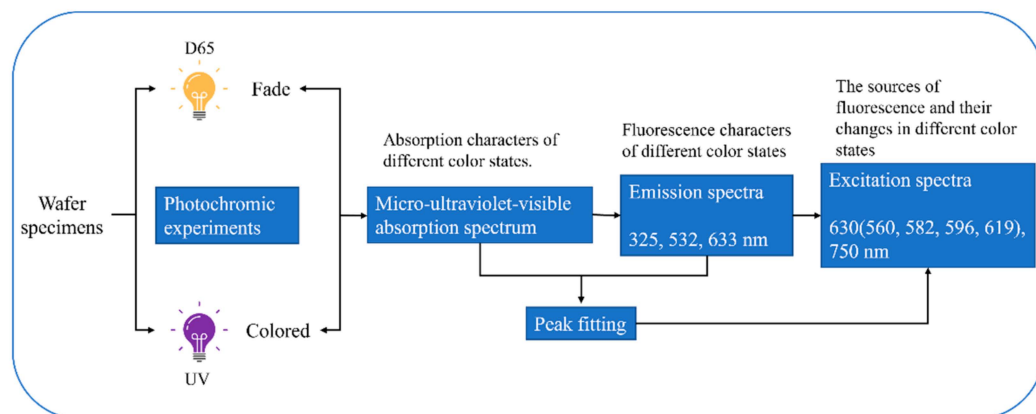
D65

Fade

Wafer specimens

Photochromic experiments

Colored

UV

Absorption characters of different color states.

Micro-ultraviolet-visible absorption spectrum

Fluorescence characters of different color states

Emission spectra

325, 532, 633 nm

The sources of fluorescence and their changes in different color states

Excitation spectra

630(560, 582, 596, 619), 750 nm

Peak fitting